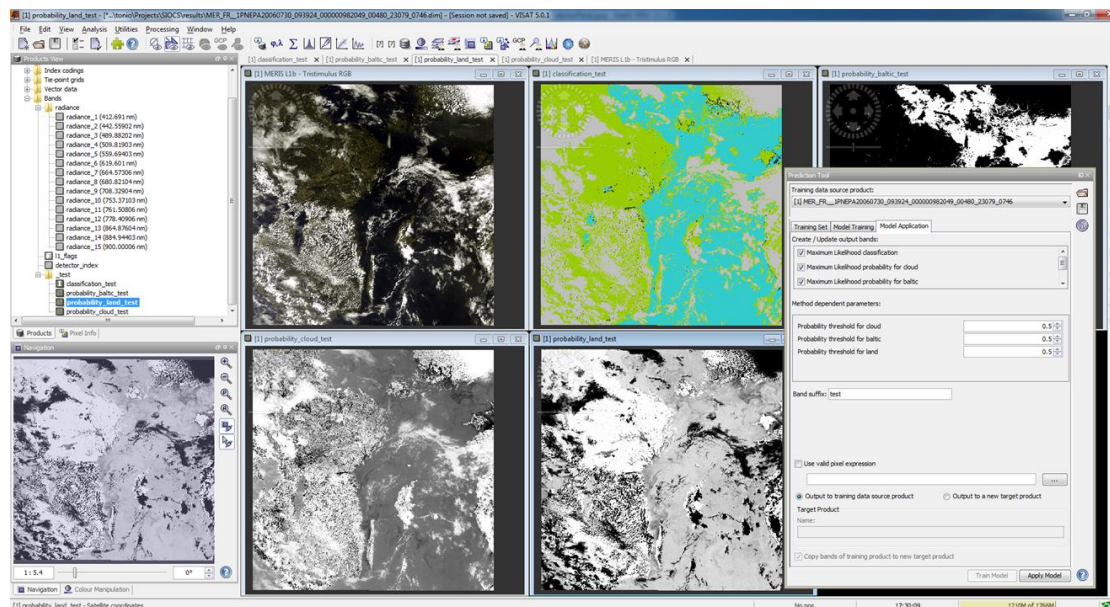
[1] probability_land_test - [...\tonio\Projects\SIOCS\results\MER_FR__1PNEPA20060730_093924_000000982049_00480_23079_0746.dim] - [Session not saved] - VISAT 5.0.1

File Edit View Analysis Utilities Processing Window Help

Products View

Index codings
Tie-point grids
Vector data
Bands
radiance
radiance_1 (412.691 nm)
radiance_2 (442.55902 nm)
radiance_3 (489.88202 nm)
radiance_4 (509.81903 nm)
radiance_5 (559.69403 nm)
radiance_6 (619.601 nm)
radiance_7 (664.57306 nm)
radiance_8 (680.82104 nm)
radiance_9 (708.32904 nm)
radiance_10 (753.37103 nm)
radiance_11 (761.50806 nm)
radiance_12 (778.40906 nm)
radiance_13 (864.87604 nm)
radiance_14 (884.94403 nm)
radiance_15 (900.00006 nm)
l1_flags
detector_index
_test
classification_test
probability_baltic_test
probability_land_test
probability_cloud_test

Products Pixel Info

Navigation

1 : 5.4
0°

Navigation Colour Manipulation

[1] classification_test [1] probability_baltic_test [1] probability_land_test [1] probability_cloud_test [1] MERIS L1b - Tristimulus RGB

[1] MERIS L1b - Tristimulus RGB
[1] classification_test
[1] probability_baltic_test
[1] probability_cloud_test
[1] probability_land_test

Prediction Tool

Training data source product:
[1] MER_FR__1PNEPA20060730_093924_000000982049_00480_23079_0746

Training Set Model Training Model Application

Create / Update output bands:
Maximum Likelihood classification
Maximum Likelihood probability for cloud
Maximum Likelihood probability for baltic

Method dependent parameters:

Probability threshold for cloud 0.5
Probability threshold for baltic 0.5
Probability threshold for land 0.5

Band suffix: test

Use valid pixel expression

...

Output to training data source product
Output to a new target product

Target Product
Name:

Copy bands of training product to new target product

Train Model Apply Model

[1] probability_land_test - Satellite coordinates
No pos.
17:30:09
121M of 1366M